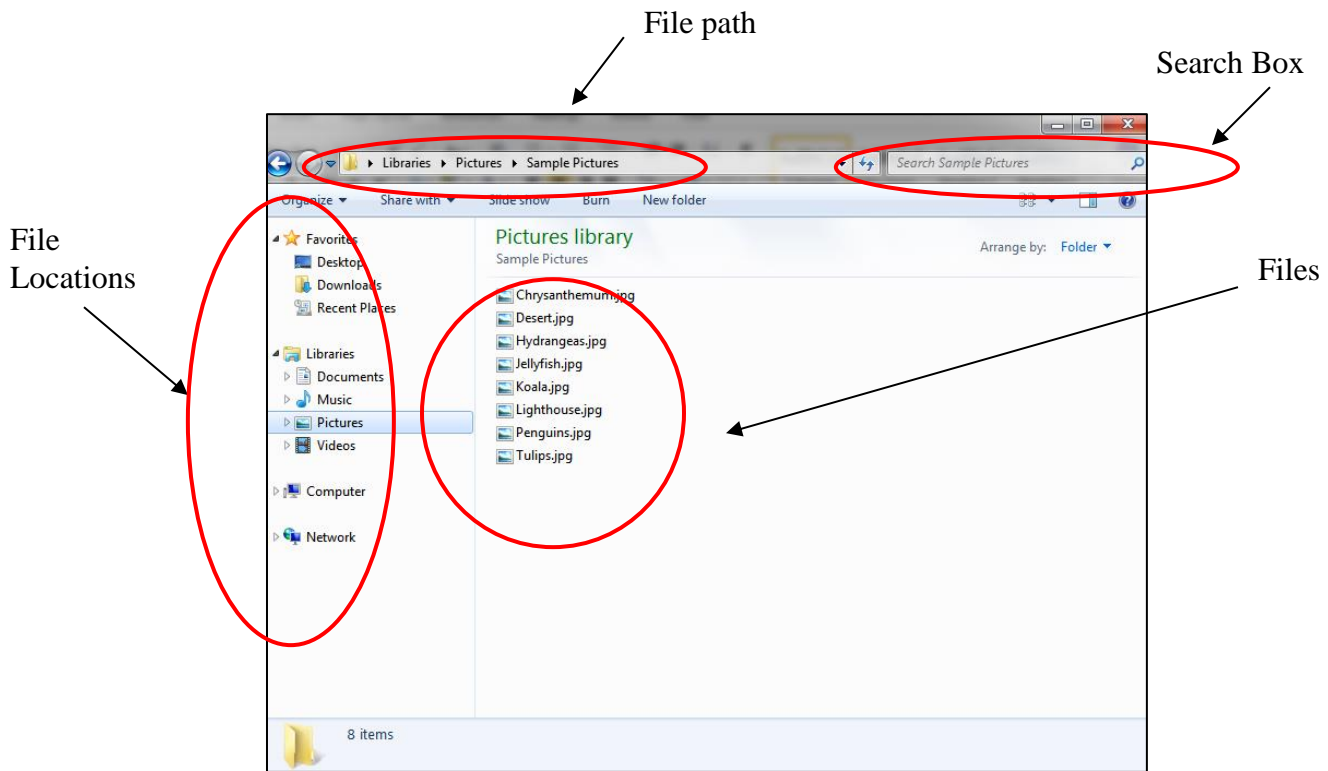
File path

Search Box

File Locations

Files

Libraries ▸ Pictures ▸ Sample Pictures

Search Sample Pictures

Organize ▾ Share with ▾ Slide show Burn New folder

Favorites
Desktop
Downloads
Recent Places

Libraries
Documents
Music
Pictures
Videos

Computer

Network

Pictures library
Sample Pictures

Arrange by: Folder ▾

Chrysanthemum.jpg
Desert.jpg
Hydrangeas.jpg
Jellyfish.jpg
Koala.jpg
Lighthouse.jpg
Penguins.jpg
Tulips.jpg

8 items